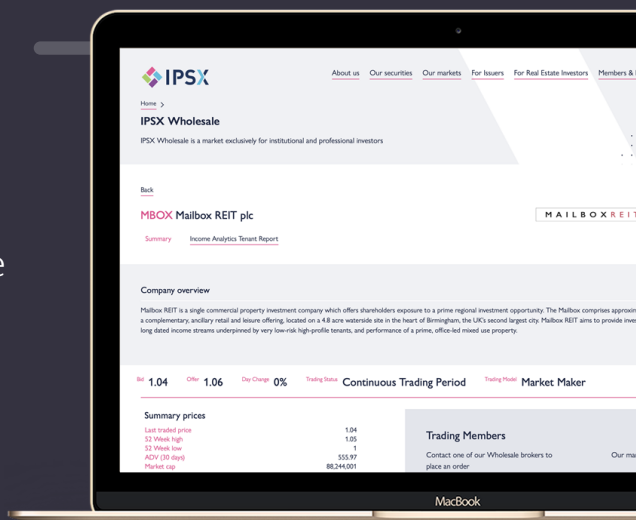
IPSX

About us Our securities Our markets For Issuers For Real Estate Investors Members &

Home >

IPSX Wholesale

IPSX Wholesale is a market exclusively for institutional and professional investors

Back

MBOX Mailbox REIT plc

MAILBOXREIT

Summary Income Analytics Tenant Report

Company overview

Mailbox REIT is a single commercial property investment company which offers shareholders exposure to a prime regional investment opportunity. The Mailbox comprises approxin a complementary, ancillary retail and leisure offering, located on a 4.8 acre waterside site in the heart of Birmingham, the UK's second largest city. Mailbox REIT aims to provide inve long dated income streams underpinned by very low-risk high-profile tenants, and performance of a prime, office-led mixed use property.

Bid 1.04 Offer 1.06 Day Change 0% Trading Status Continuous Trading Period Trading Model Market Maker

Summary prices

| | |
|---|---|
| Last traded price | 1.04 |
| 52 Week high | 1.05 |
| 52 Week low | 1 |
| ADV (30 days) | 555.97 |
| Market cap | 88,244,001 |

Trading Members

Contact one of our Wholesale brokers to place an order

Our m

MacBook